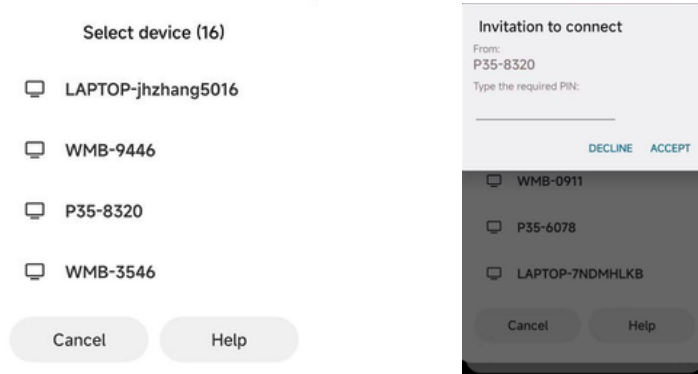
Select device (16)

LAPTOP-jhzhang5016

WMB-9446

P35-8320

WMB-3546

Cancel

Help

Invitation to connect

From:
P35-8320

Type the required PIN:

DECLINE

ACCEPT

WMB-0911

P35-6078

LAPTOP-7NDMHLKB

Cancel

Help